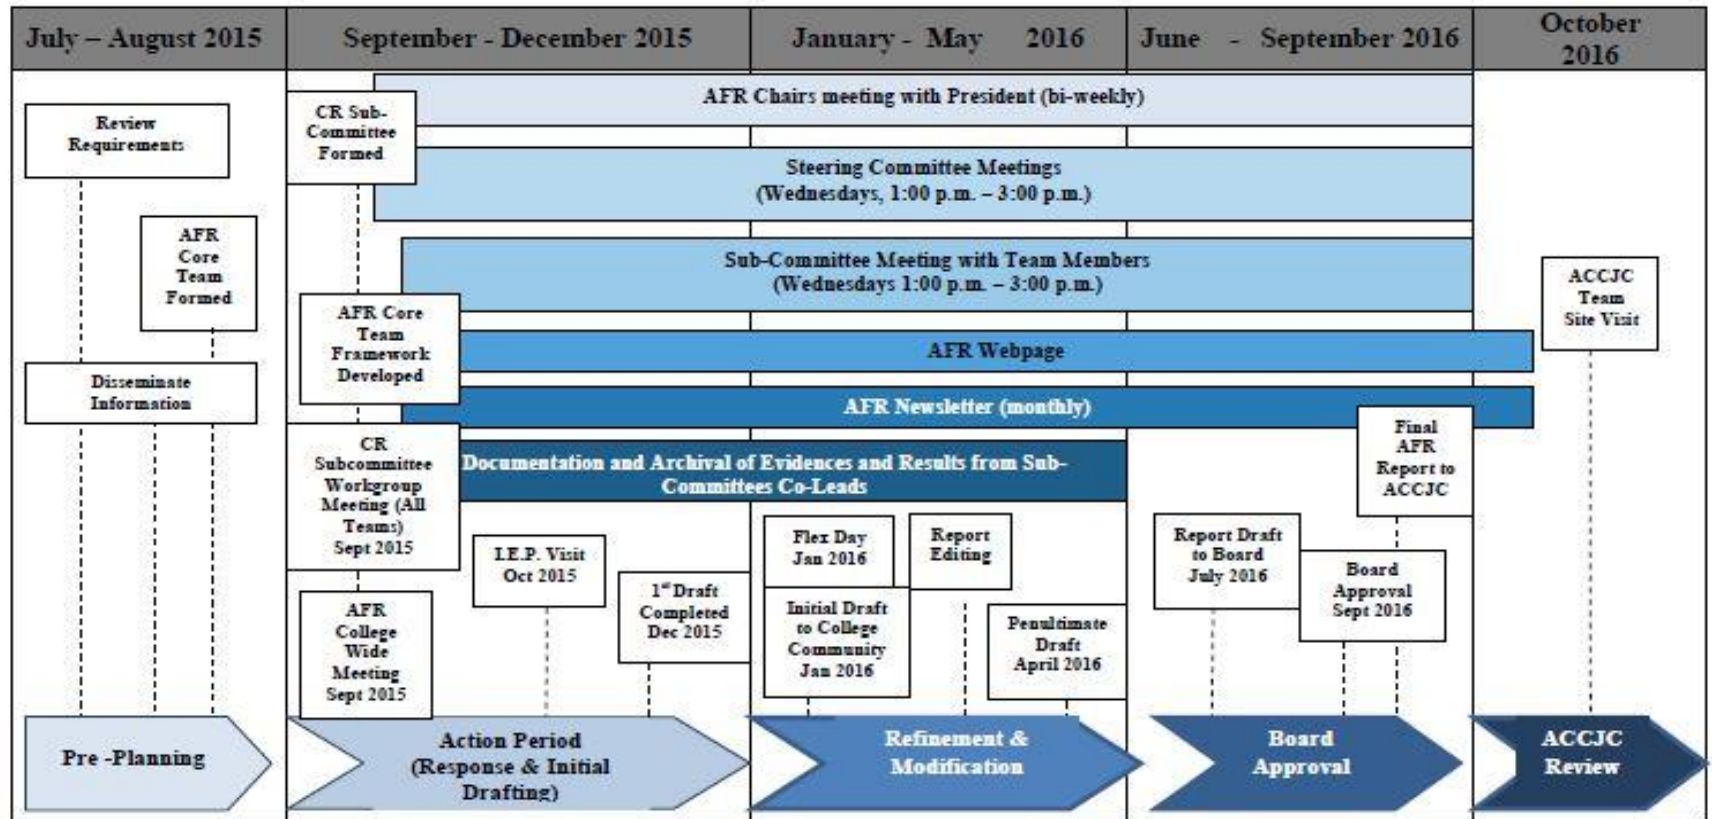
| July – August 2015 | September - December 2015 | January - May 2016 | June - September 2016 | October 2016 |
|---|---|---|---|---|

AFR Chairs meeting with President (bi-weekly)

Steering Committee Meetings (Wednesdays, 1:00 p.m. – 3:00 p.m.)

Sub-Committee Meeting with Team Members (Wednesdays 1:00 p.m. – 3:00 p.m.)

AFR Webpage

AFR Newsletter (monthly)

Documentation and Archival of Evidences and Results from Sub-Committees Co-Leads

Review Requirements

AFR Core Team Formed

Disseminate Information

CR Sub-Committee Formed

AFR Core Team Framework Developed

CR Subcommittee Workgroup Meeting (All Teams) Sept 2015

AFR College Wide Meeting Sept 2015

I.E.P. Visit Oct 2015

1$^{st}$ Draft Completed Dec 2015

Flex Day Jan 2016

Report Editing

Initial Draft to College Community Jan 2016

Penultimate Draft April 2016

Report Draft to Board July 2016

Final AFR Report to ACCJC

Board Approval Sept 2016

ACCJC Team Site Visit

Pre -Planning

Action Period (Response & Initial Drafting)

Refinement & Modification

Board Approval

ACCJC Review